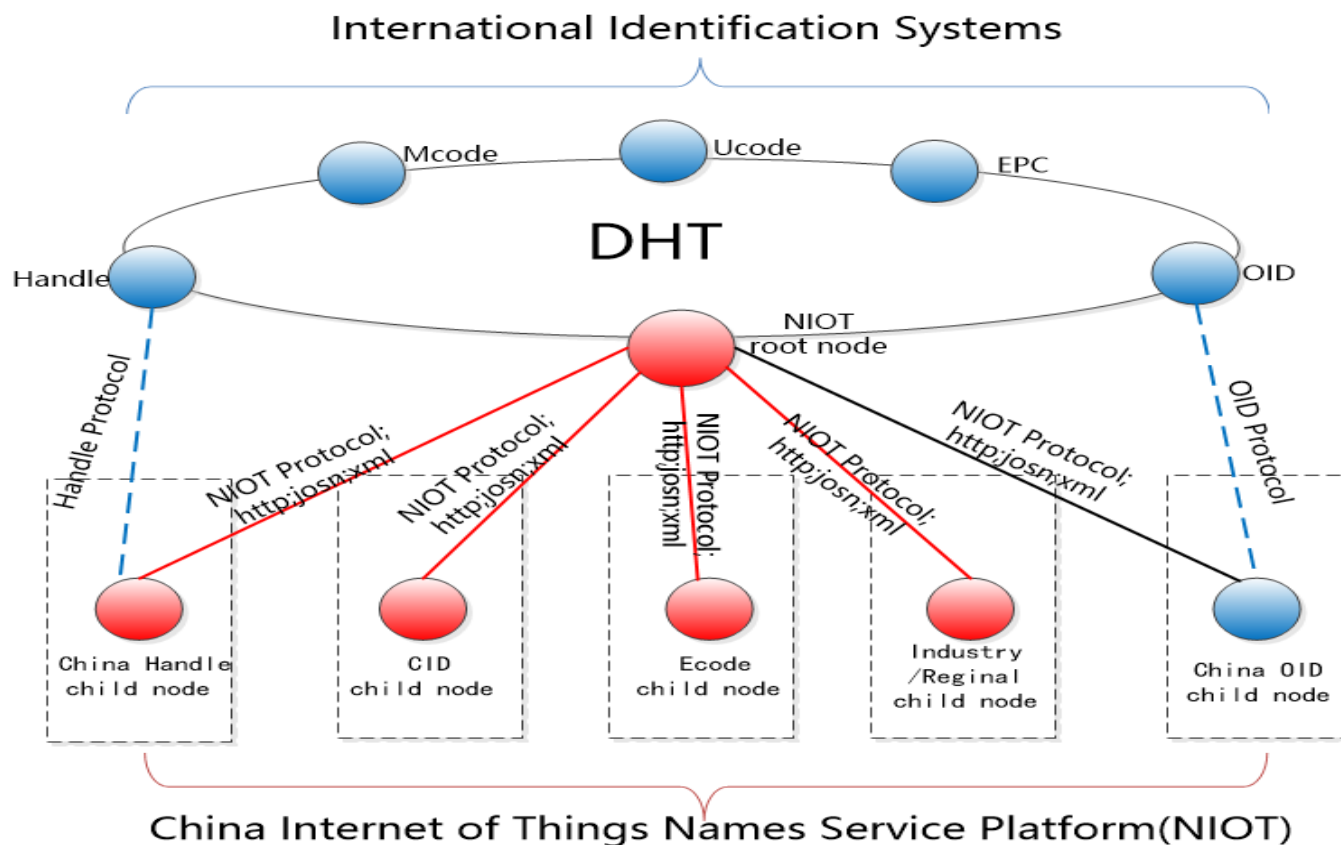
International Identification Systems

Mcode

Ucode

EPC

DHT

Handle

OID

NIOT root node

Handle Protocol

NIOT Protocol; http;josn;xml

NIOT Protocol; http;josn;xml

NIOT Protocol; http;josn;xml

NIOT Protocol; http;josn;xml

NIOT Protocol; http;josn;xml

OID Protocol

China Handle child node

CID child node

Ecode child node

Industry /Reginal child node

China OID child node

China Internet of Things Names Service Platform(NIOT)